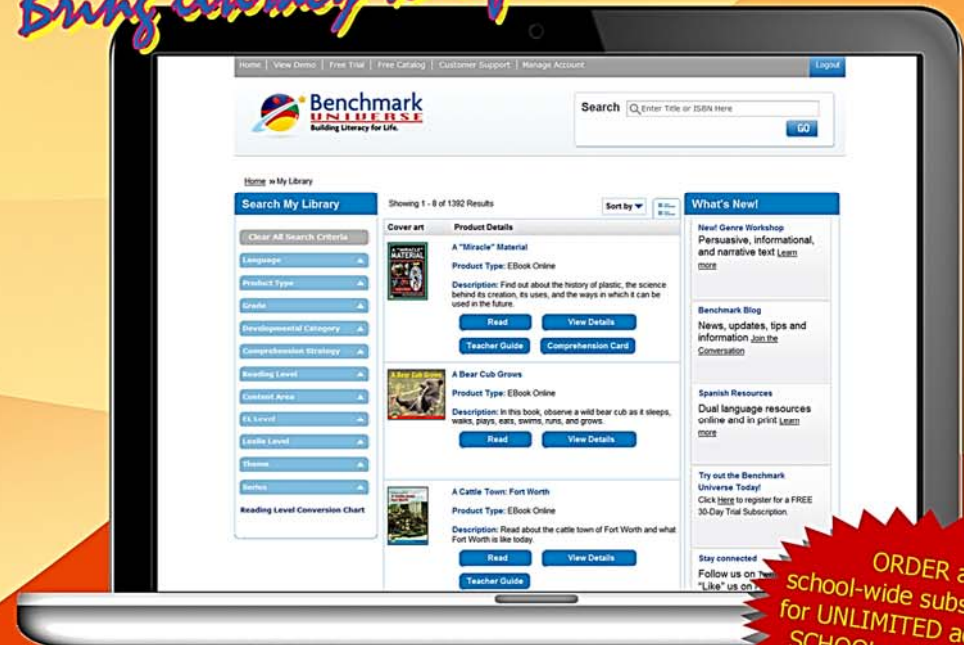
Home | View Demo | Free Trial | Free Catalog | Customer Support | Manage Account

Logout

Benchmark UNIVERSE Building Literacy for Life.

Search Enter Title or ISBN Here

GO

Home » My Library

Search My Library

Clear All Search Criteria

Language

Product Type

Grade

Developmental Category

Comprehension Strategy

Reading Level

Content Area

EL Level

Lexile Level

Theme

Series

Reading Level Conversion Chart

Showing 1 - 8 of 1392 Results

Sort by

| Cover art | Product Details |
|---|---|
| | A "Miracle" Material<br>Product Type: EBook Online<br>Description: Find out about the history of plastic, the science behind its creation, its uses, and the ways in which it can be used in the future.<br>Read View Details<br>Teacher Guide Comprehension Card |
| | A Bear Cub Grows<br>Product Type: EBook Online<br>Description: In this book, observe a wild bear cub as it sleeps, walks, plays, eats, swims, runs, and grows.<br>Read View Details |
| | A Cattle Town: Fort Worth<br>Product Type: EBook Online<br>Description: Read about the cattle town of Fort Worth and what Fort Worth is like today.<br>Read View Details<br>Teacher Guide |

What's New!

New! Genre Workshop
Persuasive, informational, and narrative text Learn more

Benchmark Blog
News, updates, tips and information Join the Conversation

Spanish Resources
Dual language resources online and in print Learn more

Try out the Benchmark Universe Today!
Click Here to register for a FREE 30-Day Trial Subscription.

Stay connected
Follow us on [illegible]
"Like" us on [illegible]

ORDER a school-wide subs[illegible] for UNLIMITED a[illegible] SCHOO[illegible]